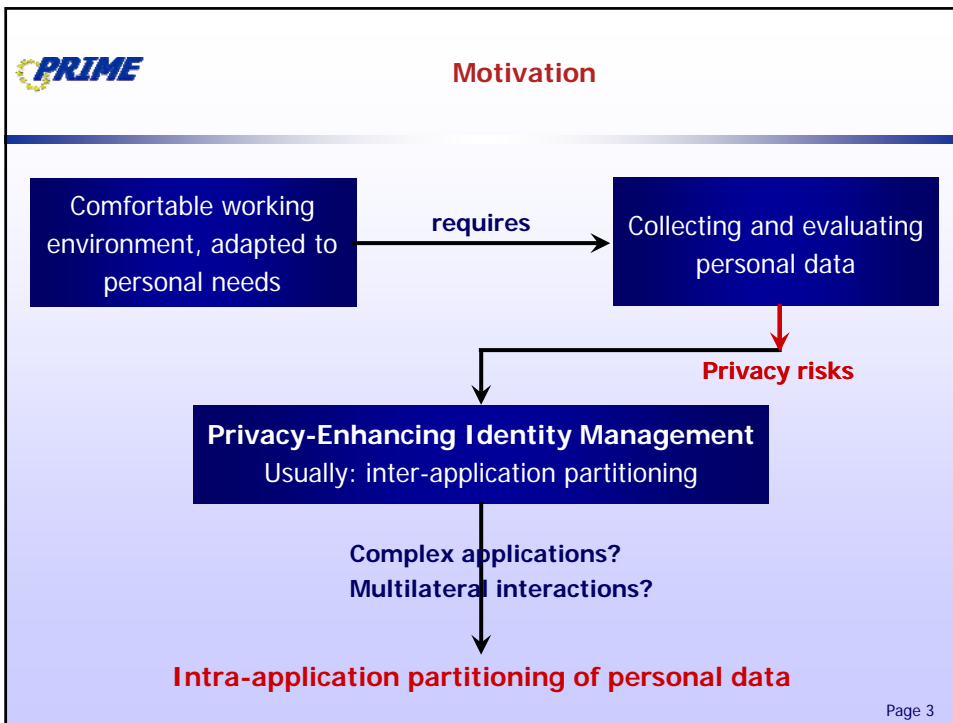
PRIME

Motivation

Comfortable working environment, adapted to personal needs

requires

Collecting and evaluating personal data

Privacy risks

Privacy-Enhancing Identity Management
Usually: inter-application partitioning

Complex applications?
Multilateral interactions?

Intra-application partitioning of personal data

Page 3